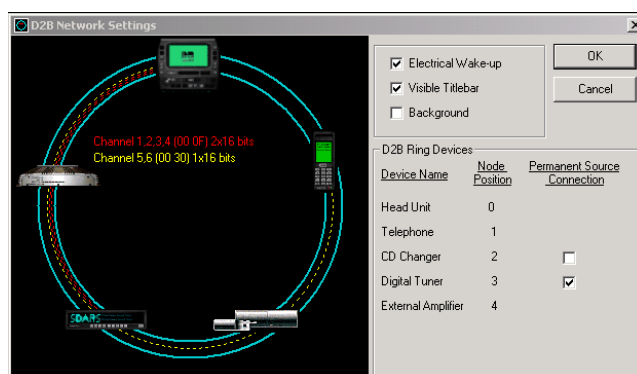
D2B Network Settings

Channel 1,2,3,4 (00 0F) 2x16 bits
Channel 5,6 (00 30) 1x16 bits

SDARS

☑ Electrical Wake-up
☑ Visible Titlebar
☐ Background

OK

Cancel

D2B Ring Devices

| Device Name | Node Position | Permanent Source Connection |
|---|---|---|
| Head Unit | 0 | |
| Telephone | 1 | |
| CD Changer | 2 | ☐ |
| Digital Tuner | 3 | ☑ |
| External Amplifier | 4 | |